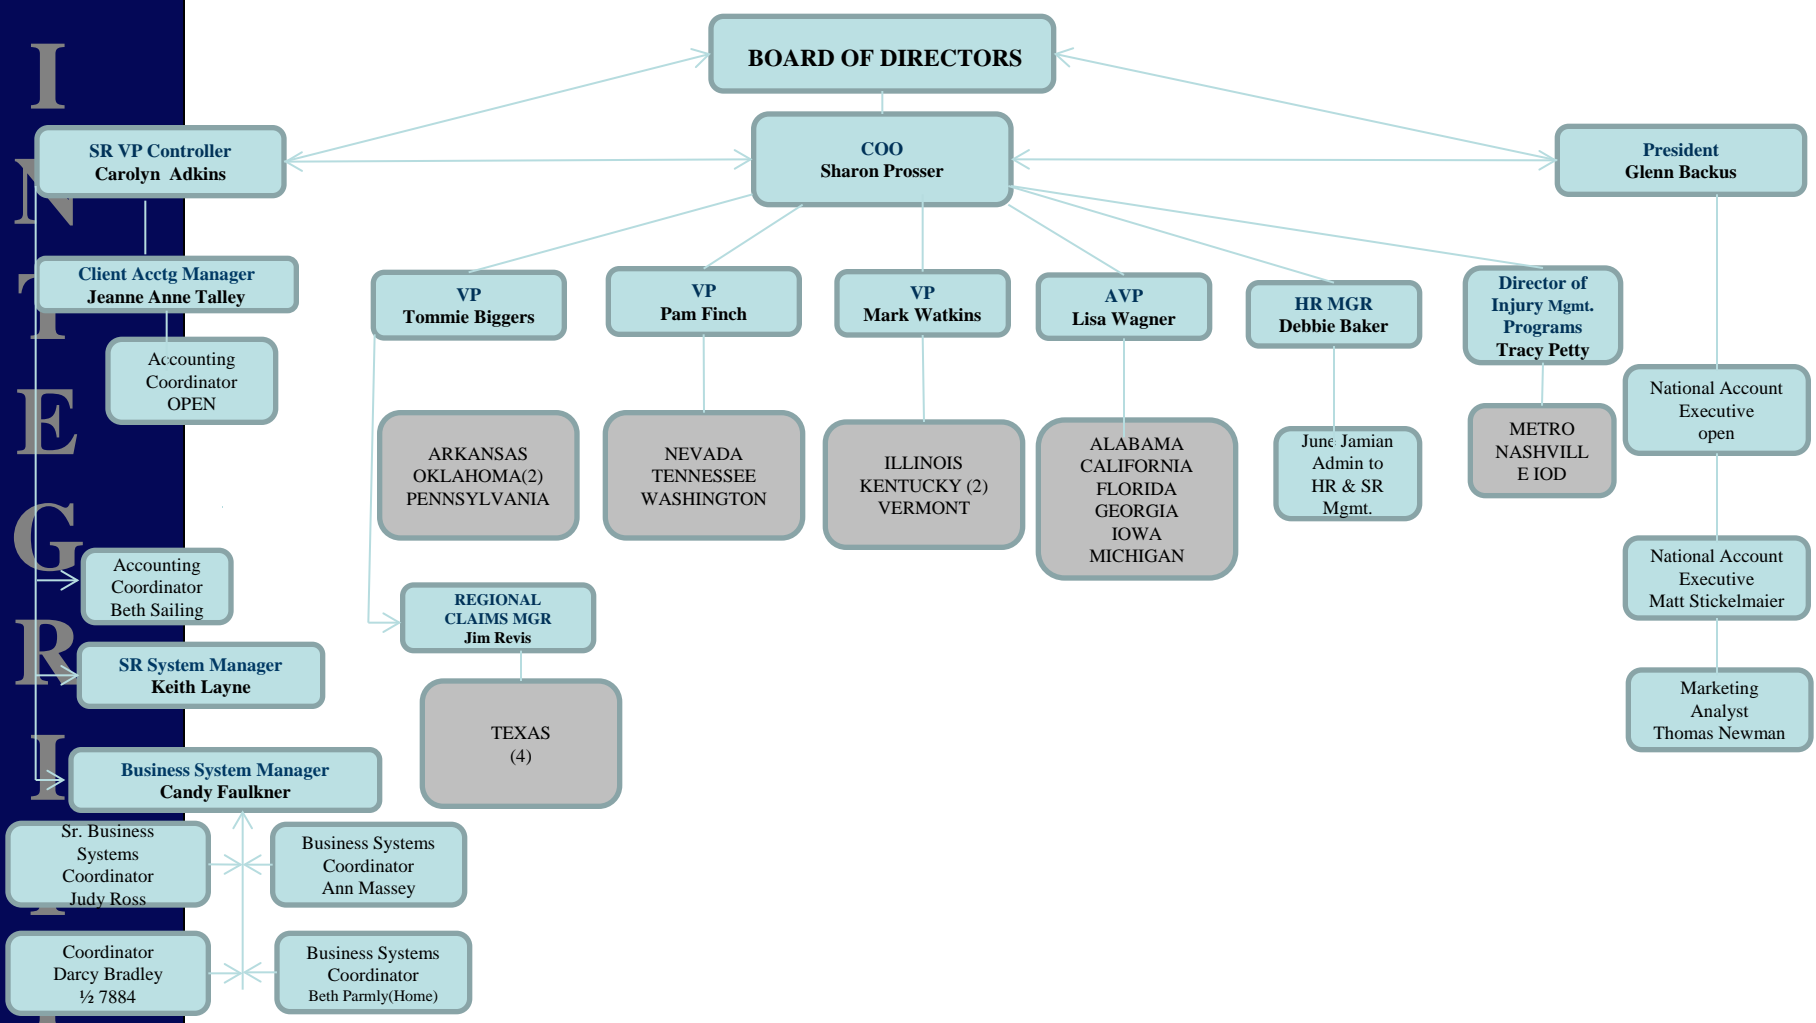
INTEGRI

BOARD OF DIRECTORS

SR VP Controller
Carolyn Adkins

COO
Sharon Prosser

President
Glenn Backus

Client Acctg Manager
Jeanne Anne Talley

Accounting Coordinator OPEN

VP
Tommie Biggers

VP
Pam Finch

VP
Mark Watkins

AVP
Lisa Wagner

HR MGR
Debbie Baker

Director of Injury Mgmt. Programs
Tracy Petty

National Account Executive open

ARKANSAS
OKLAHOMA(2)
PENNSYLVANIA

NEVADA
TENNESSEE
WASHINGTON

ILLINOIS
KENTUCKY (2)
VERMONT

ALABAMA
CALIFORNIA
FLORIDA
GEORGIA
IOWA
MICHIGAN

June Jamian Admin to HR & SR Mgmt.

METRO NASHVILL E IOD

Accounting Coordinator Beth Sailing

National Account Executive Matt Stickelmaier

REGIONAL CLAIMS MGR
Jim Revis

SR System Manager
Keith Layne

TEXAS
(4)

Marketing Analyst Thomas Newman

Business System Manager
Candy Faulkner

Sr. Business Systems Coordinator Judy Ross

Business Systems Coordinator Ann Massey

Coordinator Darcy Bradley ½ 7884

Business Systems Coordinator Beth Parmly(Home)